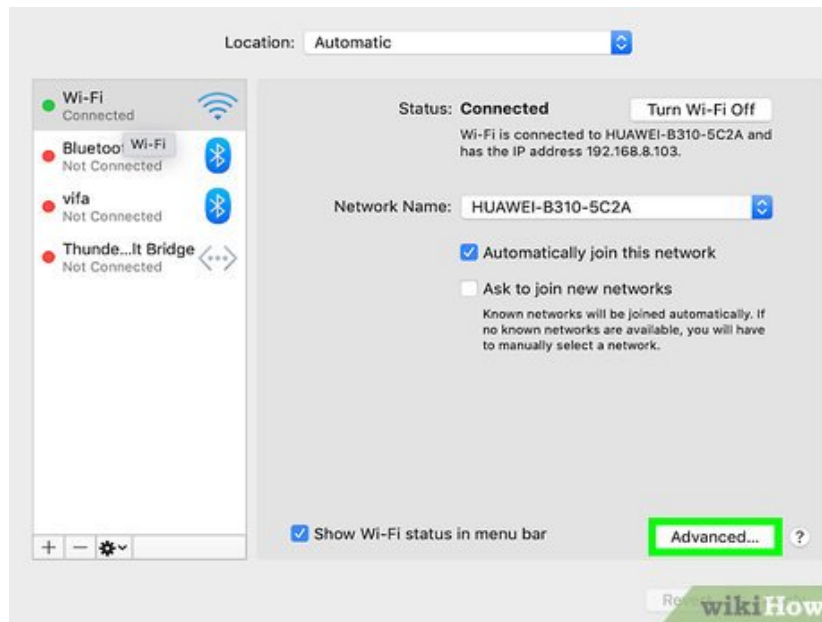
Location: Automatic

Wi-Fi
Connected

Blueto Wi-Fi
Not Connected

vifa
Not Connected

Thunde...lt Bridge
Not Connected

Status: Connected

Turn Wi-Fi Off

Wi-Fi is connected to HUAWEI-B310-5C2A and has the IP address 192.168.8.103.

Network Name: HUAWEI-B310-5C2A

Automatically join this network

Ask to join new networks

Known networks will be joined automatically. If no known networks are available, you will have to manually select a network.

Show Wi-Fi status in menu bar

Advanced...

?

+ —

Re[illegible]

wikiHow